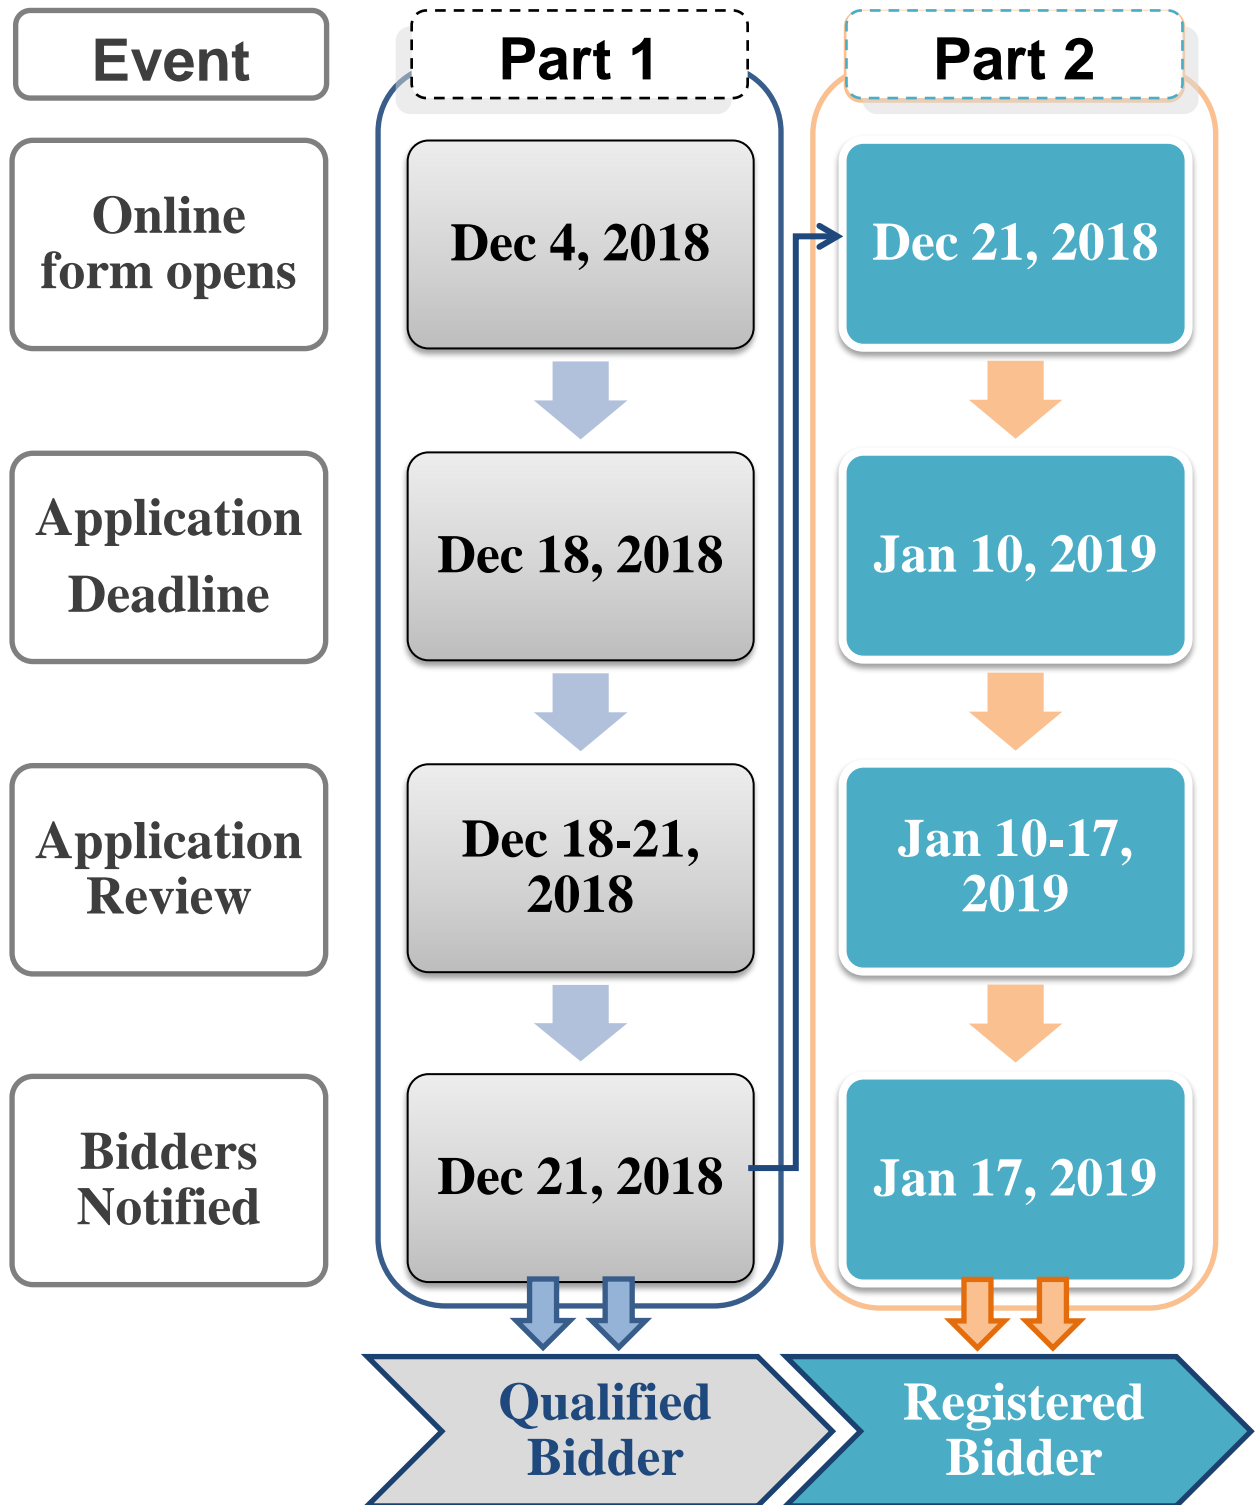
| Event | Part 1 | Part 2 |
|---|---|---|
| Online form opens | Dec 4, 2018 | Dec 21, 2018 |
| Application Deadline | Dec 18, 2018 | Jan 10, 2019 |
| Application Review | Dec 18-21, 2018 | Jan 10-17, 2019 |
| Bidders Notified | Dec 21, 2018 | Jan 17, 2019 |

Qualified Bidder

Registered Bidder